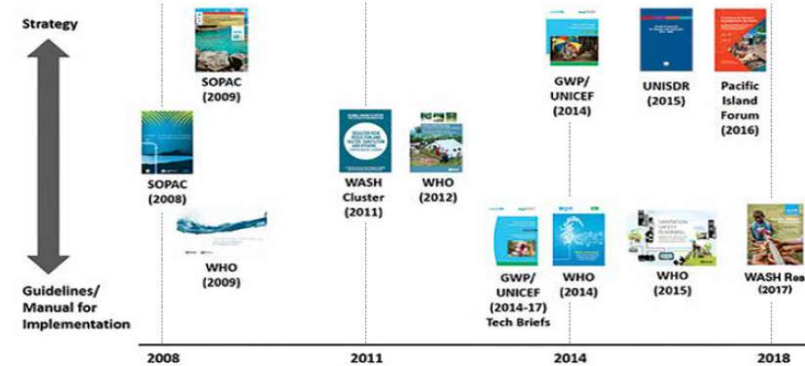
Strategy

SOPAC (2009)

SOPAC (2008)

WHO (2009)

WASH Cluster (2011)

WHO (2012)

GWP/ UNICEF (2014)

UNISDR (2015)

Pacific Island Forum (2016)

GWP/ UNICEF (2014-17) Tech Briefs

WHO (2014)

WHO (2015)

WASH Rea (2017)

Guidelines/ Manual for Implementation

2008

2011

2014

2018